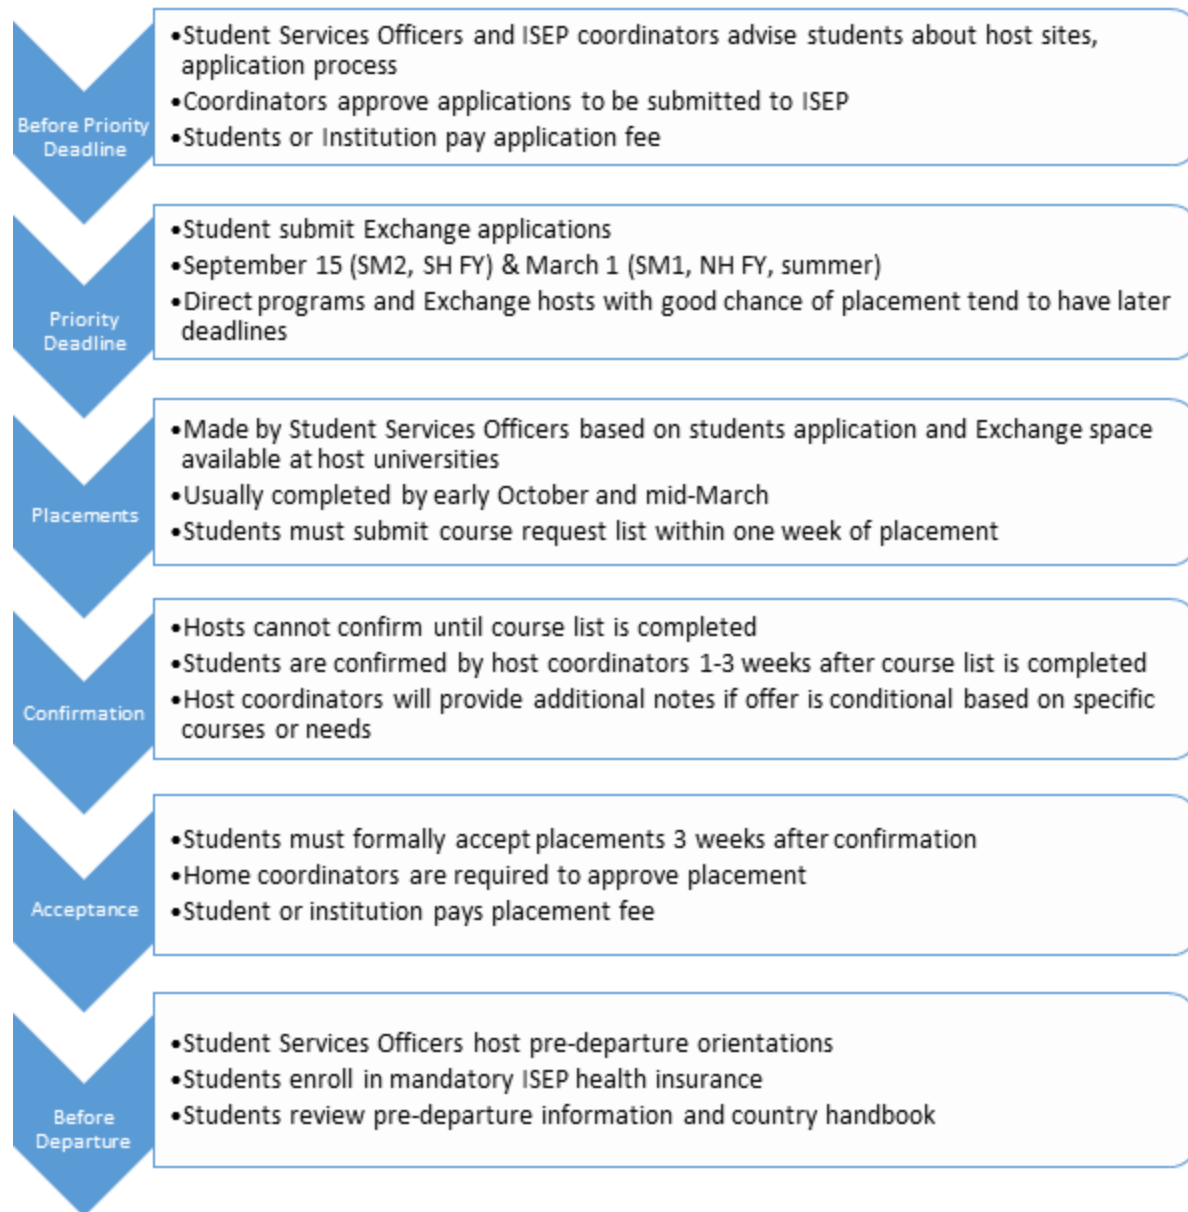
Before Priority Deadline

•Student Services Officers and ISEP coordinators advise students about host sites, application process
•Coordinators approve applications to be submitted to ISEP
•Students or Institution pay application fee

Priority Deadline

•Student submit Exchange applications
•September 15 (SM2, SH FY) & March 1 (SM1, NH FY, summer)
•Direct programs and Exchange hosts with good chance of placement tend to have later deadlines

Placements

•Made by Student Services Officers based on students application and Exchange space available at host universities
•Usually completed by early October and mid-March
•Students must submit course request list within one week of placement

Confirmation

•Hosts cannot confirm until course list is completed
•Students are confirmed by host coordinators 1-3 weeks after course list is completed
•Host coordinators will provide additional notes if offer is conditional based on specific courses or needs

Acceptance

•Students must formally accept placements 3 weeks after confirmation
•Home coordinators are required to approve placement
•Student or institution pays placement fee

Before Departure

•Student Services Officers host pre-departure orientations
•Students enroll in mandatory ISEP health insurance
•Students review pre-departure information and country handbook